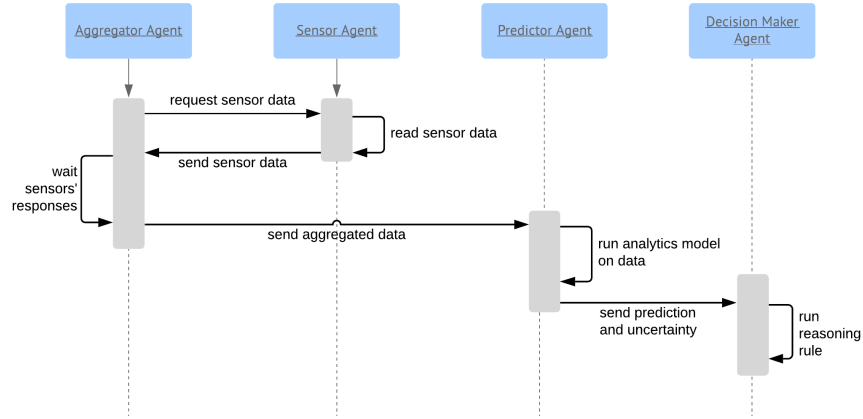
Aggregator Agent

Sensor Agent

Predictor Agent

Decision Maker Agent

request sensor data

read sensor data

send sensor data

wait sensors' responses

send aggregated data

run analytics model on data

send prediction and uncertainty

run reasoning rule